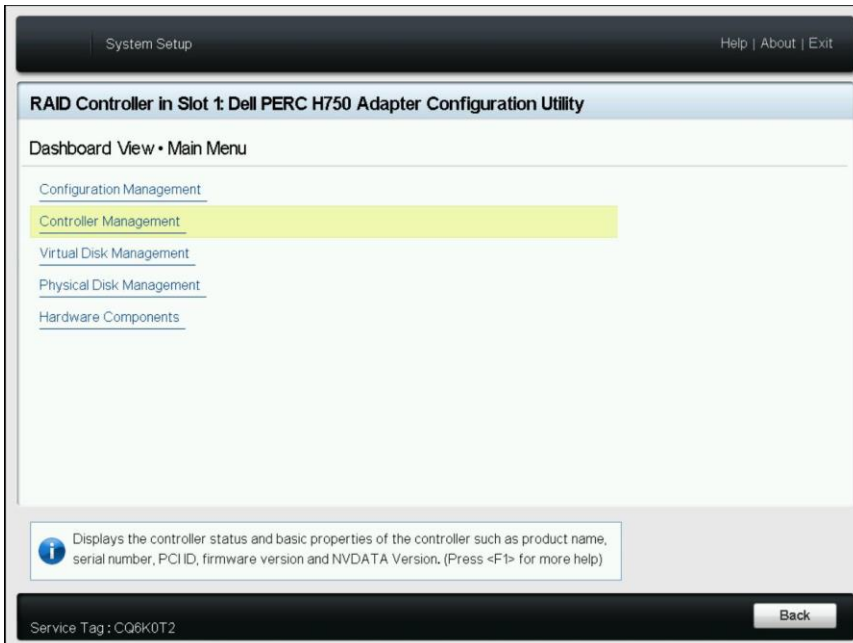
System Setup

Help | About | Exit

RAID Controller in Slot 1: Dell PERC H750 Adapter Configuration Utility

Dashboard View • Main Menu

Configuration Management

Controller Management

Virtual Disk Management

Physical Disk Management

Hardware Components

Displays the controller status and basic properties of the controller such as product name, serial number, PCI ID, firmware version and NVDATA Version. (Press <F1> for more help)

Service Tag : CQ6K0T2

Back